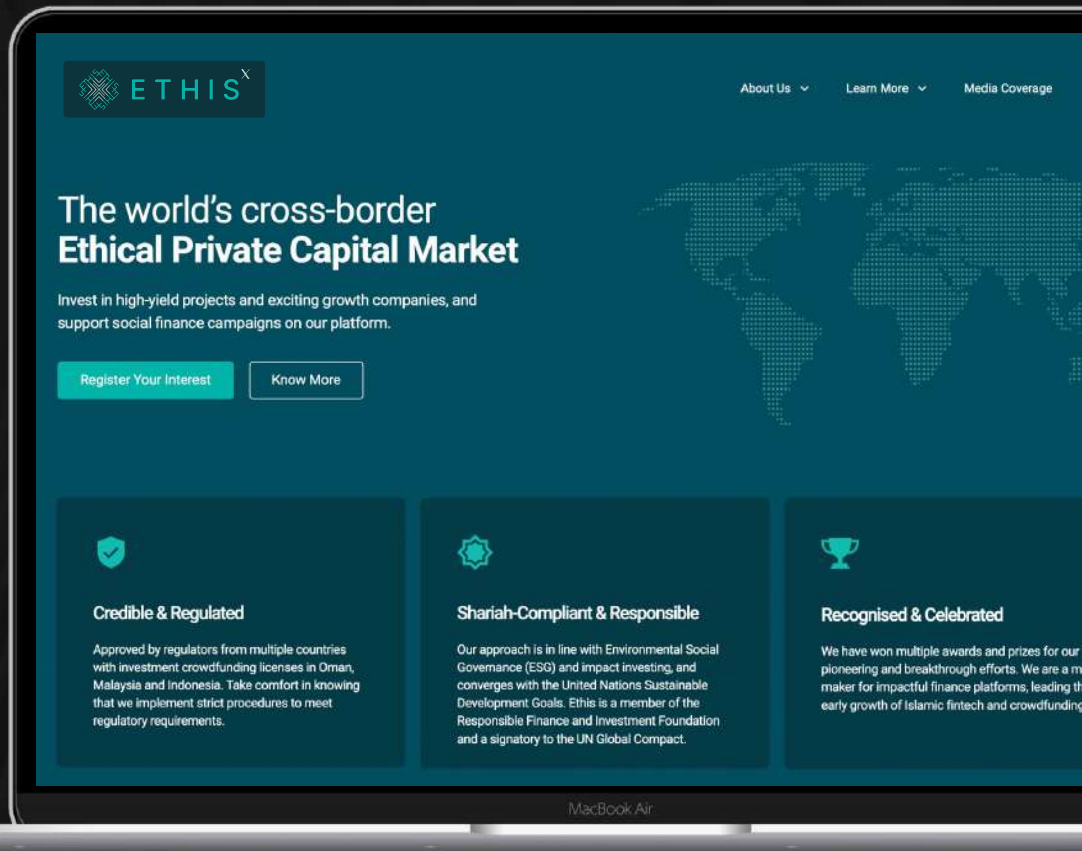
ETHIS X

About Us Learn More Media Coverage

The world's cross-border
Ethical Private Capital Market

Invest in high-yield projects and exciting growth companies, and support social finance campaigns on our platform.

Register Your Interest Know More

Credible & Regulated

Approved by regulators from multiple countries with investment crowdfunding licenses in Oman, Malaysia and Indonesia. Take comfort in knowing that we implement strict procedures to meet regulatory requirements.

Shariah-Compliant & Responsible

Our approach is in line with Environmental Social Governance (ESG) and impact investing, and converges with the United Nations Sustainable Development Goals. Ethis is a member of the Responsible Finance and Investment Foundation and a signatory to the UN Global Compact.

Recognised & Celebrated

We have won multiple awards and prizes for our pioneering and breakthrough efforts. We are a m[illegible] maker for impactful finance platforms, leading th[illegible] early growth of Islamic fintech and crowdfunding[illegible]

MacBook Air